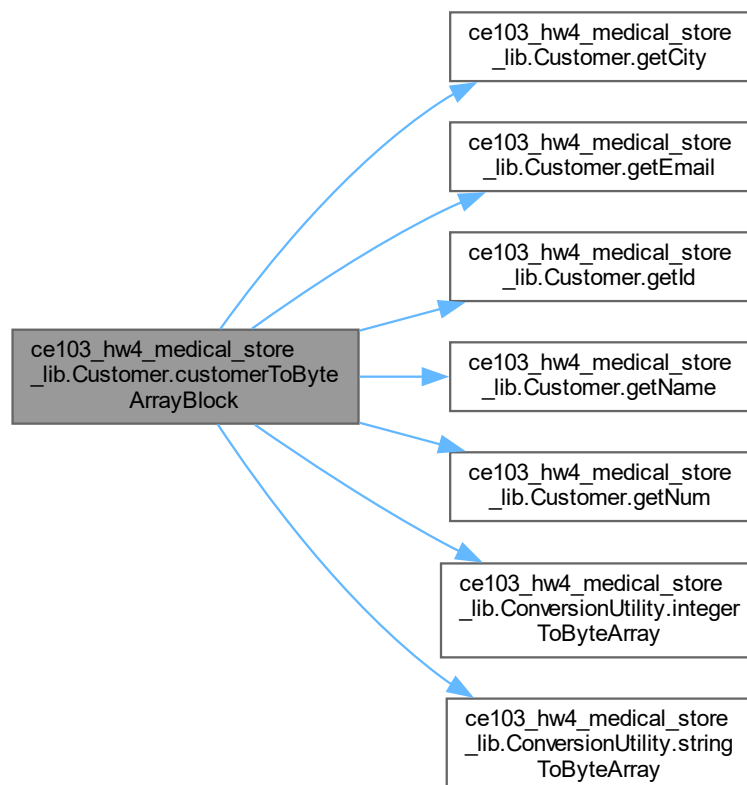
ce103_hw4_medical_store_lib.Customer.customerToByteArrayBlock

ce103_hw4_medical_store_lib.Customer.getCity

ce103_hw4_medical_store_lib.Customer.getEmail

ce103_hw4_medical_store_lib.Customer.getId

ce103_hw4_medical_store_lib.Customer.getName

ce103_hw4_medical_store_lib.Customer.getNum

ce103_hw4_medical_store_lib.ConversionUtility.integerToByteArray

ce103_hw4_medical_store_lib.ConversionUtility.stringToByteArray